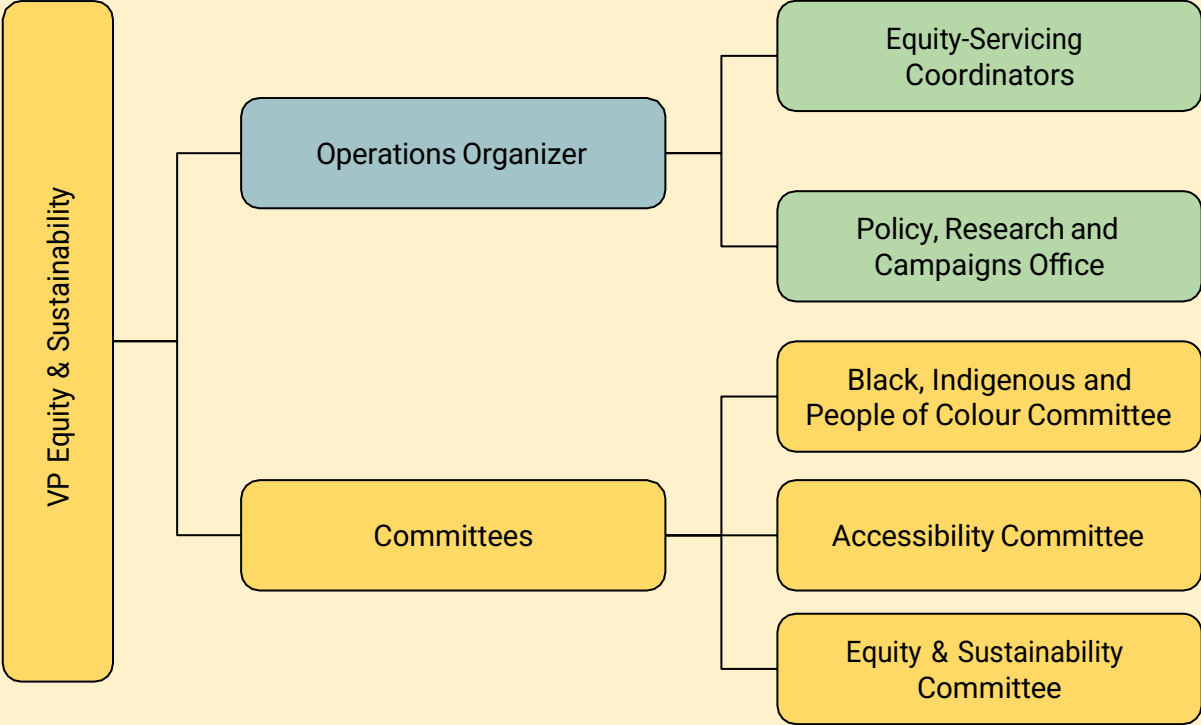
VP Equity & Sustainability

Operations Organizer

Equity-Servicing Coordinators

Policy, Research and Campaigns Office

Committees

Black, Indigenous and People of Colour Committee

Accessibility Committee

Equity & Sustainability Committee